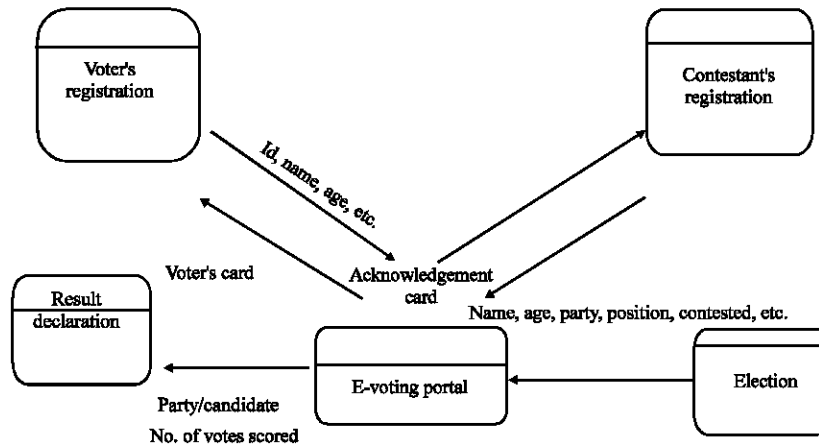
Voter's registration

Contestant's registration

Id, name, age, etc.

Voter's card

Acknowledgement card

Name, age, party, position, contested, etc.

Result declaration

E-voting portal

Election

Party/candidate

No. of votes scored